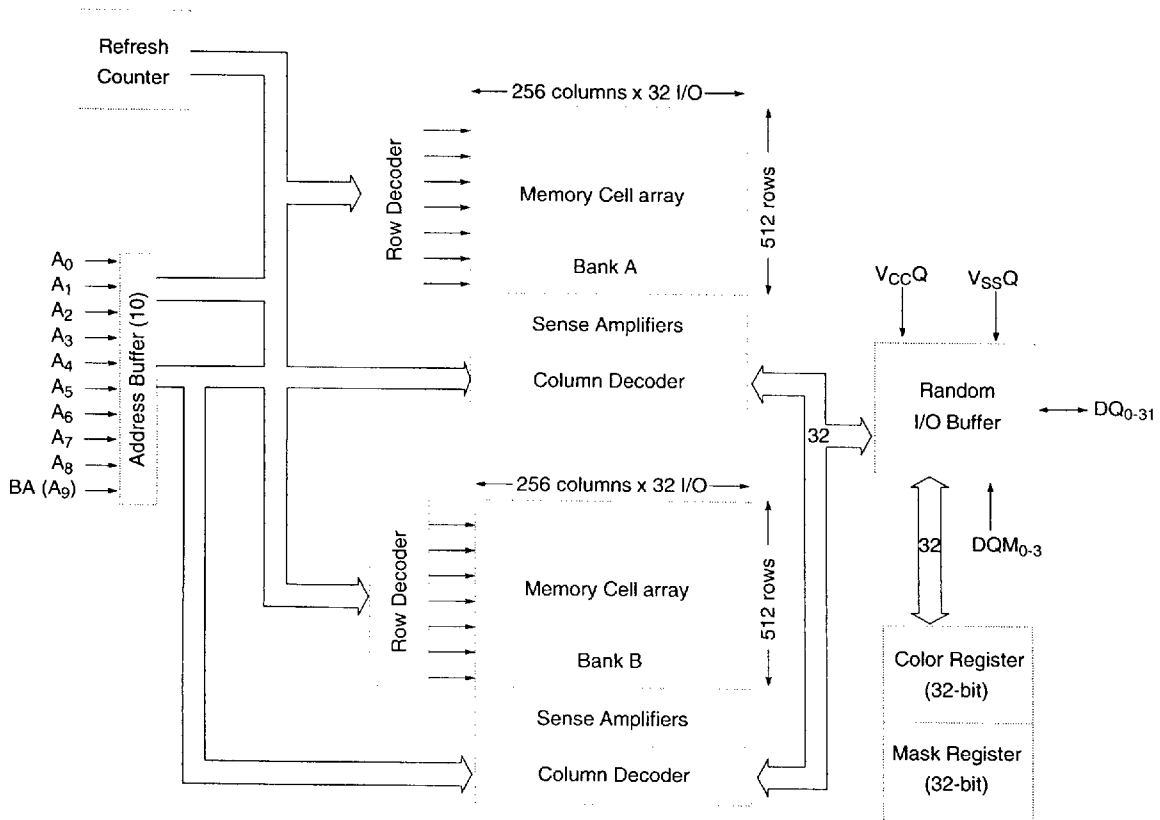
Refresh
Counter

256 columns x 32 I/O

Row Decoder

Memory Cell array

Bank A

512 rows

$A_0$
$A_1$
$A_2$
$A_3$
$A_4$
$A_5$
$A_6$
$A_7$
$A_8$
BA ($A_9$)

Address Buffer (10)

Sense Amplifiers

Column Decoder

$V_{CC}Q$

$V_{SS}Q$

Random
I/O Buffer

$DQ_{0-31}$

32

256 columns x 32 I/O

Row Decoder

Memory Cell array

Bank B

512 rows

32

$DQM_{0-3}$

Sense Amplifiers

Column Decoder

Color Register
(32-bit)

Mask Register
(32-bit)